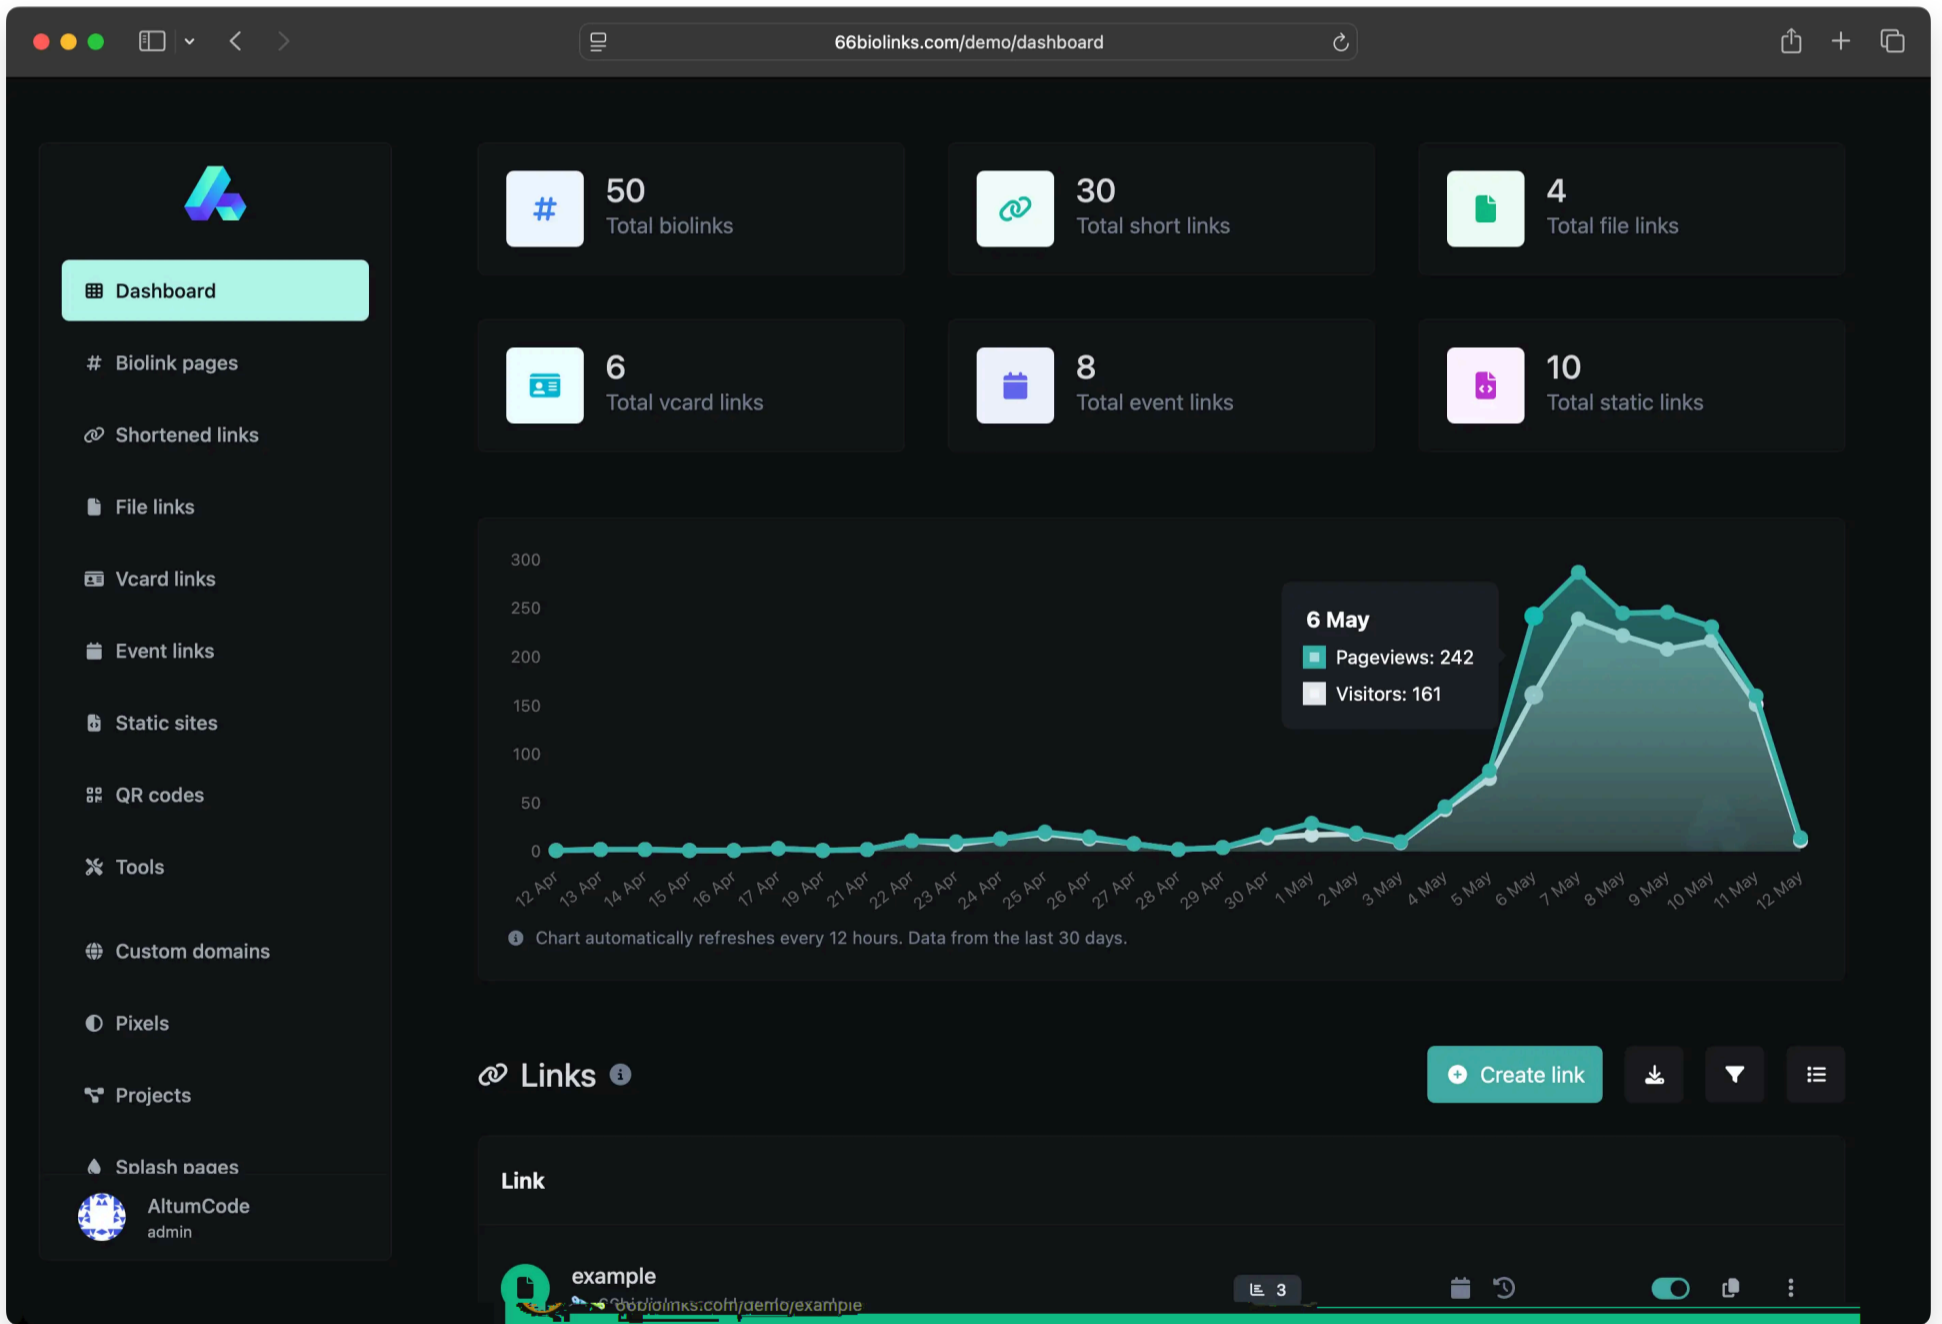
66biolinks.com/demo/dashboard

Dashboard
Biolink pages
Shortened links
File links
Vcard links
Event links
Static sites
QR codes
Tools
Custom domains
Pixels
Projects
Splash pages
AltumCode
admin

50
Total biolinks

30
Total short links

4
Total file links

6
Total vcard links

8
Total event links

10
Total static links

300
250
200
150
100
50
0

6 May
Pageviews: 242
Visitors: 161

12 Apr 13 Apr 14 Apr 15 Apr 16 Apr 17 Apr 19 Apr 21 Apr 22 Apr 23 Apr 24 Apr 25 Apr 26 Apr 27 Apr 28 Apr 29 Apr 30 Apr 1 May 2 May 3 May 4 May 5 May 6 May 7 May 8 May 9 May 10 May 11 May 12 May

Chart automatically refreshes every 12 hours. Data from the last 30 days.

Links

Create link

Link

example
66biolinks.com/demo/example
3